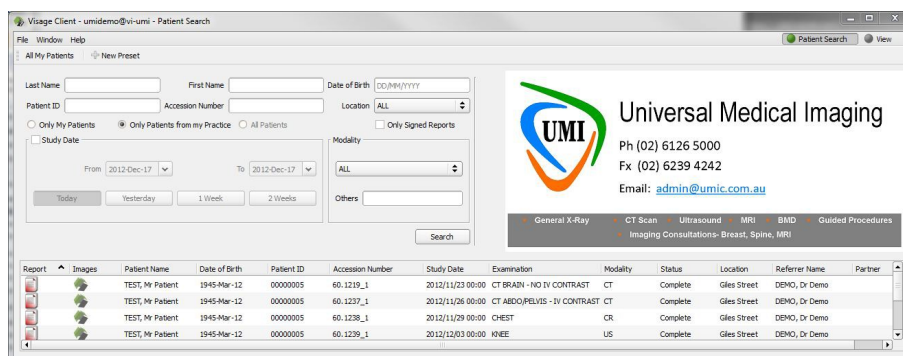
Visage Client - umidemo@vi-umi - Patient Search

File Window Help

Patient Search View

All My Patients New Preset

Last Name First Name Date of Birth DD/MM/YYYY

Patient ID Accession Number Location ALL

Only My Patients Only Patients from my Practice All Patients Only Signed Reports

Study Date

From 2012-Dec-17 To 2012-Dec-17

Today Yesterday 1 Week 2 Weeks

Modality

ALL

Others

Search

UMI

Universal Medical Imaging

Ph (02) 6126 5000

Fx (02) 6239 4242

Email: admin@umic.com.au

General X-Ray CT Scan Ultrasound MRI BMD Guided Procedures Imaging Consultations- Breast, Spine, MRI

| Report | Images | Patient Name | Date of Birth | Patient ID | Accession Number | Study Date | Examination | Modality | Status | Location | Referrer Name | Partner |
|---|---|---|---|---|---|---|---|---|---|---|---|---|
| | | TEST, Mr Patient | 1945-Mar-12 | 00000005 | 60.1219_1 | 2012/11/23 00:00 | CT BRAIN - NO IV CONTRAST | CT | Complete | Giles Street | DEMO, Dr Demo | |
| | | TEST, Mr Patient | 1945-Mar-12 | 00000005 | 60.1237_1 | 2012/11/26 00:00 | CT ABDO/PELVIS - IV CONTRAST | CT | Complete | Giles Street | DEMO, Dr Demo | |
| | | TEST, Mr Patient | 1945-Mar-12 | 00000005 | 60.1238_1 | 2012/11/29 00:00 | CHEST | CR | Complete | Giles Street | DEMO, Dr Demo | |
| | | TEST, Mr Patient | 1945-Mar-12 | 00000005 | 60.1239_1 | 2012/12/03 00:00 | KNEE | US | Complete | Giles Street | DEMO, Dr Demo | |